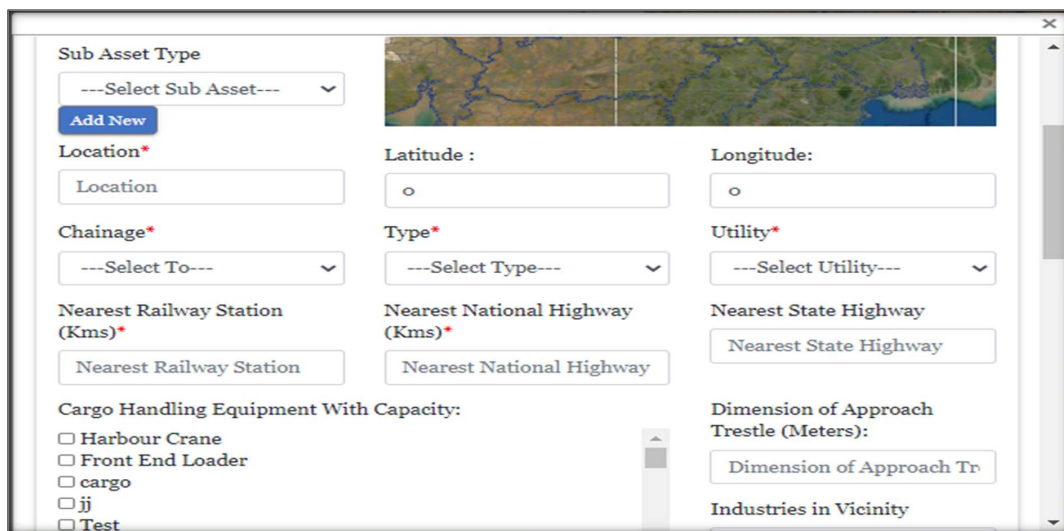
×

Sub Asset Type

---Select Sub Asset---

Add New

Location*

Location

Latitude :

0

Longitude:

0

Chainage*

---Select To---

Type*

---Select Type---

Utility*

---Select Utility---

Nearest Railway Station (Kms)*

Nearest Railway Station

Nearest National Highway (Kms)*

Nearest National Highway

Nearest State Highway

Nearest State Highway

Cargo Handling Equipment With Capacity:

☐ Harbour Crane
☐ Front End Loader
☐ cargo
☐ jj
☐ Test

Dimension of Approach Trestle (Meters):

Dimension of Approach Tr

Industries in Vicinity